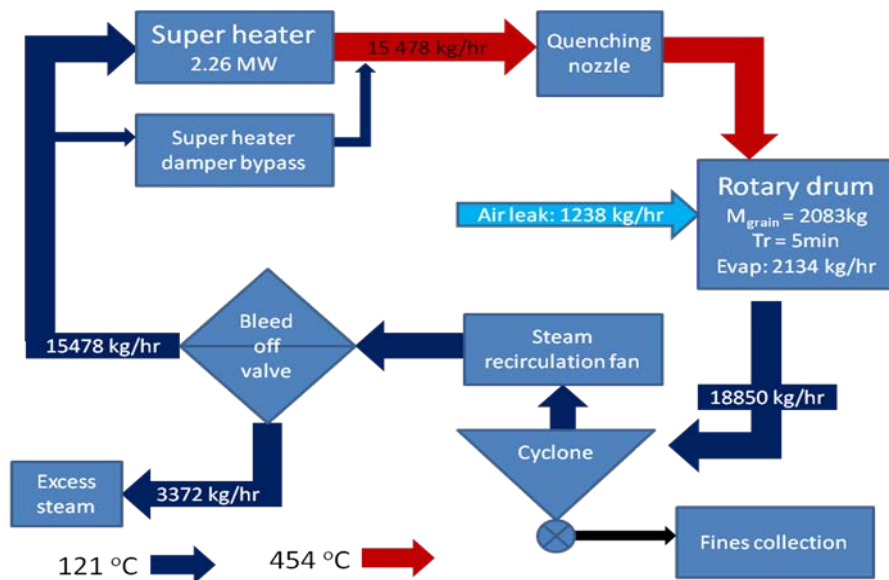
Super heater
2.26 MW

15 478 kg/hr

Quenching nozzle

Super heater damper bypass

Rotary drum
$M_{grain}$ = 2083kg
Tr = 5min
Evap: 2134 kg/hr

Air leak: 1238 kg/hr

15478 kg/hr

Bleed off valve

Steam recirculation fan

18850 kg/hr

Cyclone

Excess steam

3372 kg/hr

Fines collection

121 $^{o}$C

454 $^{o}$C